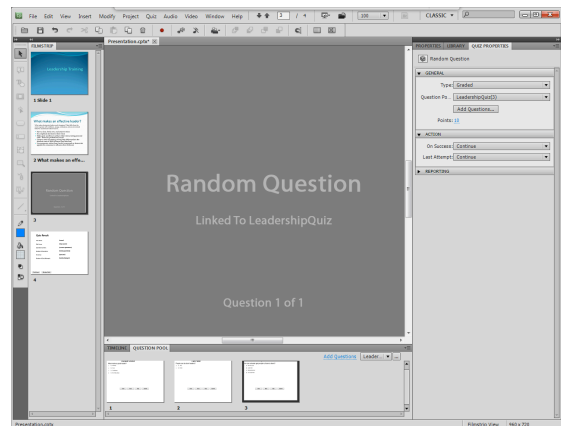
File Edit View Insert Modify Project Quiz Audio Video Window Help 3 / 4 100 CLASSIC

FILMSTRIP

Presentation.cptx*

Leadership Training

1 Slide 1

What makes an effective leader?

2 What makes an effe...

Random Question

3

Quiz Result

4

Random Question

Linked To LeadershipQuiz

Question 1 of 1

TIMELINE QUESTION POOL

Add Questions Leader...

1

2

3

PROPERTIES LIBRARY QUIZ PROPERTIES

Random Question

GENERAL

Type: Graded

Question Po.: LeadershipQuiz(3)

Add Questions...

Points: 10

ACTION

On Success: Continue

Last Attempt: Continue

REPORTING

Presentation.cptx

Filmstrip View 960 x 720